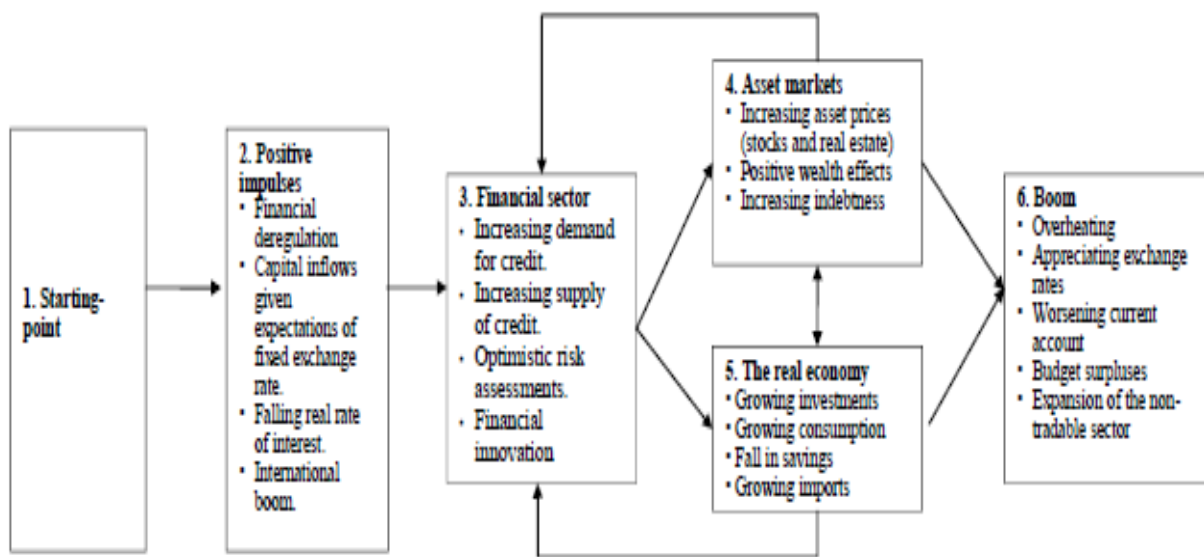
1. Starting-point

2. Positive impulses
• Financial deregulation
• Capital inflows given expectations of fixed exchange rate.
• Falling real rate of interest.
• International boom.

3. Financial sector
• Increasing demand for credit.
• Increasing supply of credit.
• Optimistic risk assessments.
• Financial innovation

4. Asset markets
• Increasing asset prices (stocks and real estate)
• Positive wealth effects
• Increasing indebtness

5. The real economy
• Growing investments
• Growing consumption
• Fall in savings
• Growing imports

6. Boom
• Overheating
• Appreciating exchange rates
• Worsening current account
• Budget surpluses
• Expansion of the non-tradable sector